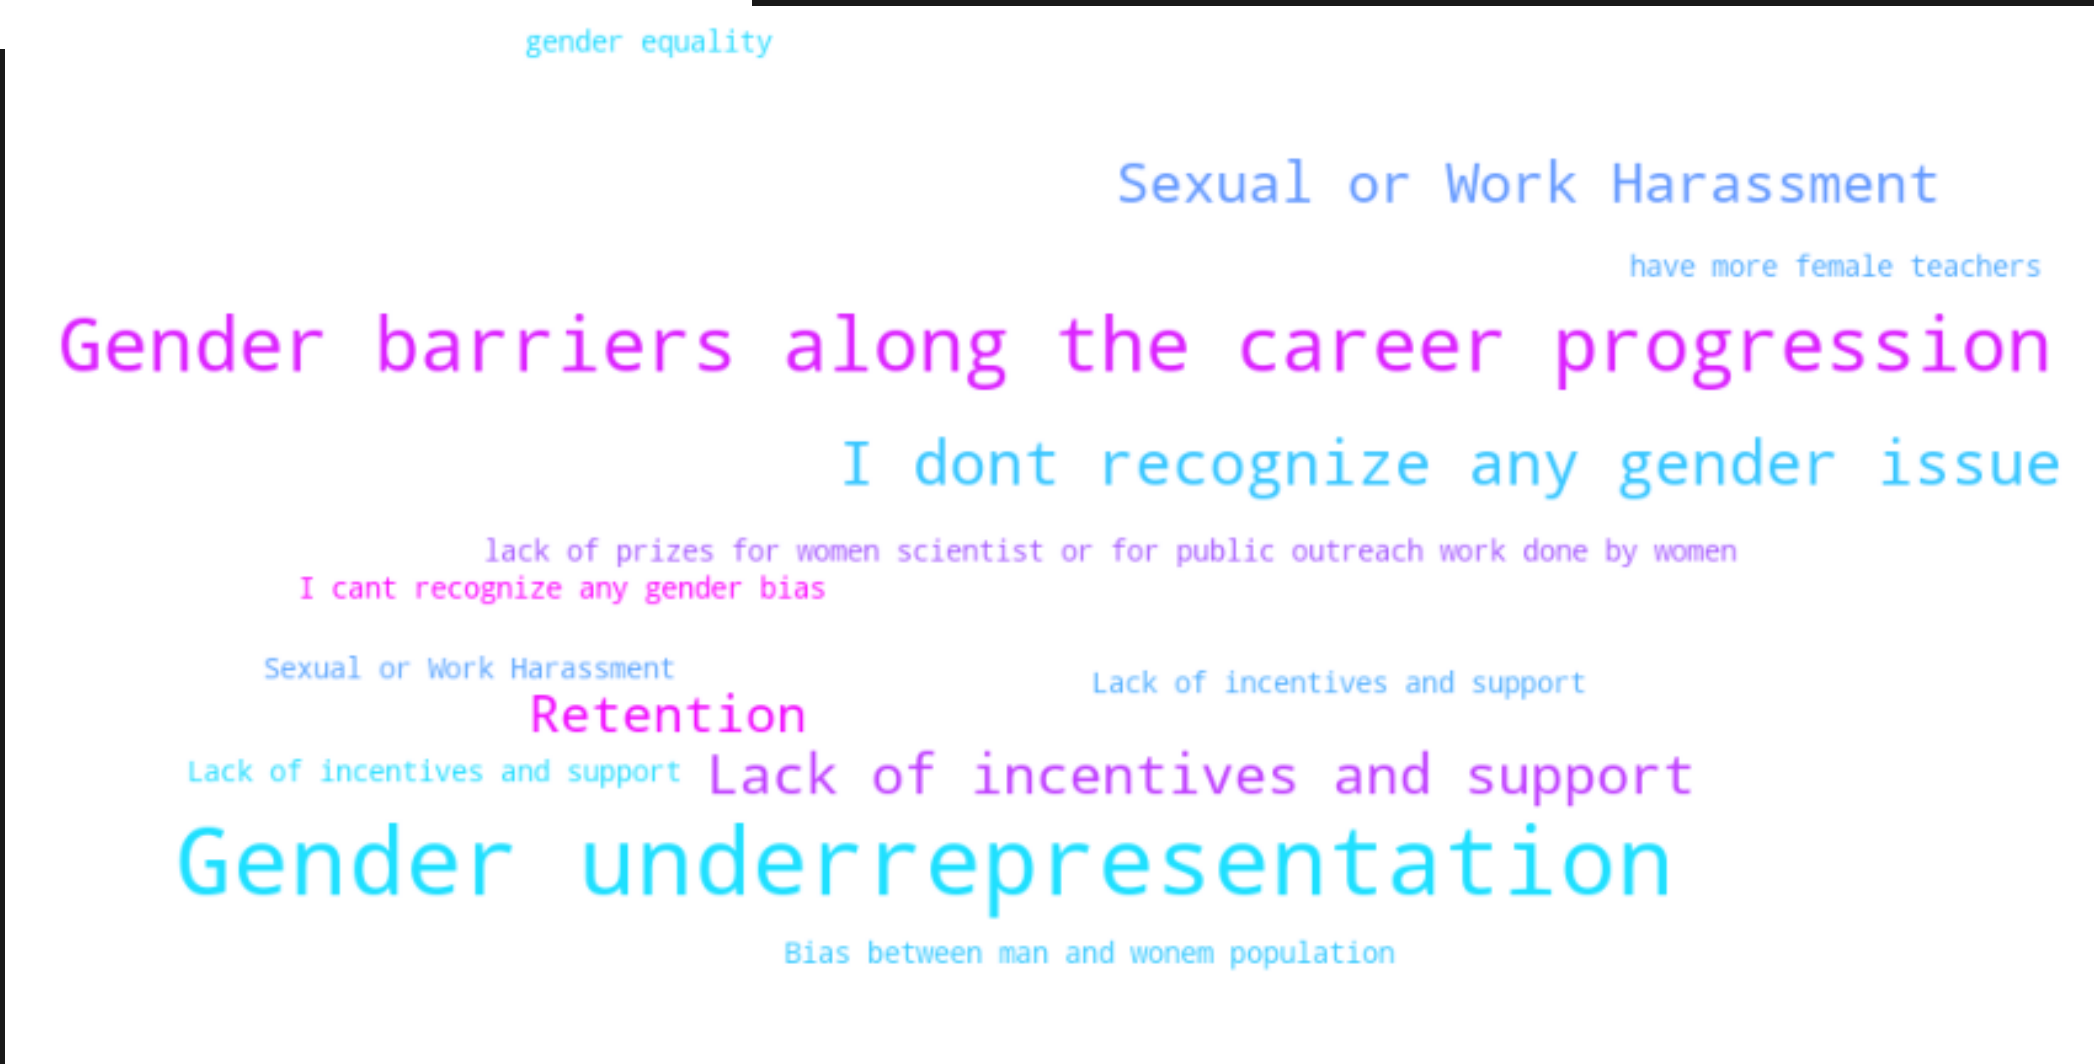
gender equality

Sexual or Work Harassment

have more female teachers

Gender barriers along the career progression

I dont recognize any gender issue

lack of prizes for women scientist or for public outreach work done by women

I cant recognize any gender bias

Sexual or Work Harassment

Lack of incentives and support

Retention

Lack of incentives and support

Lack of incentives and support

Gender underrepresentation

Bias between man and wonem population